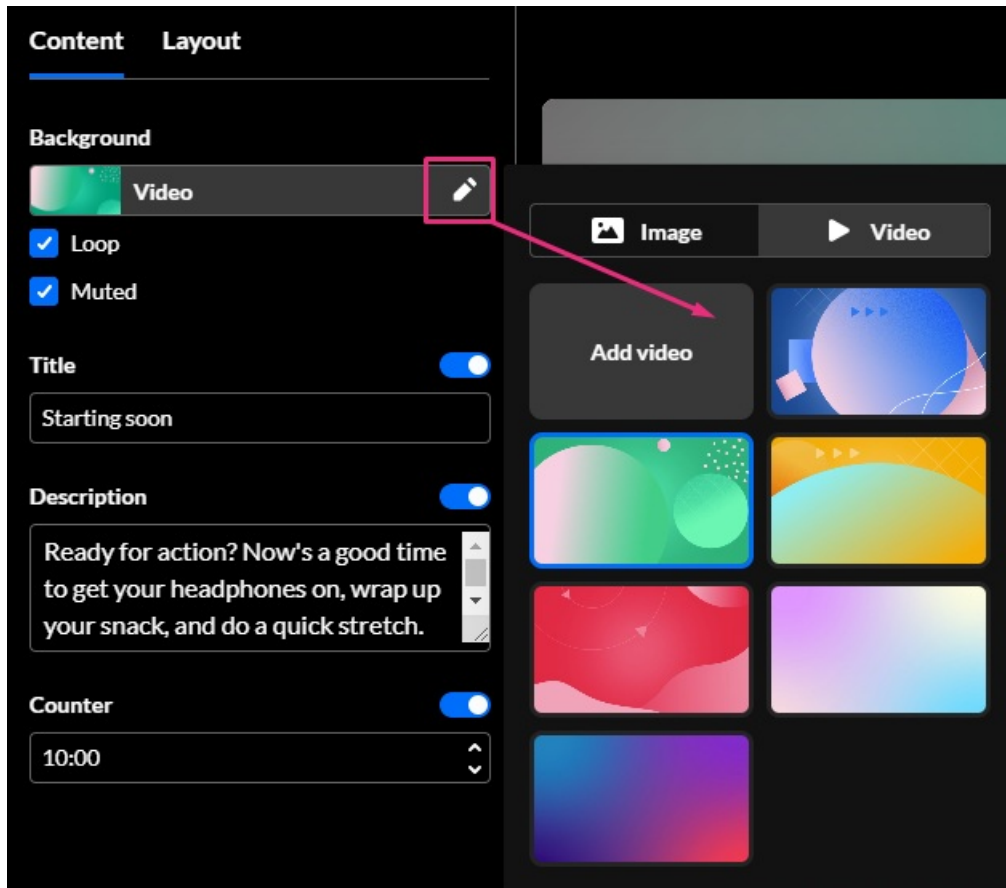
Content Layout

Background

Video

Loop

Muted

Title

Starting soon

Description

Ready for action? Now's a good time to get your headphones on, wrap up your snack, and do a quick stretch.

Counter

10:00

Image

Video

Add video